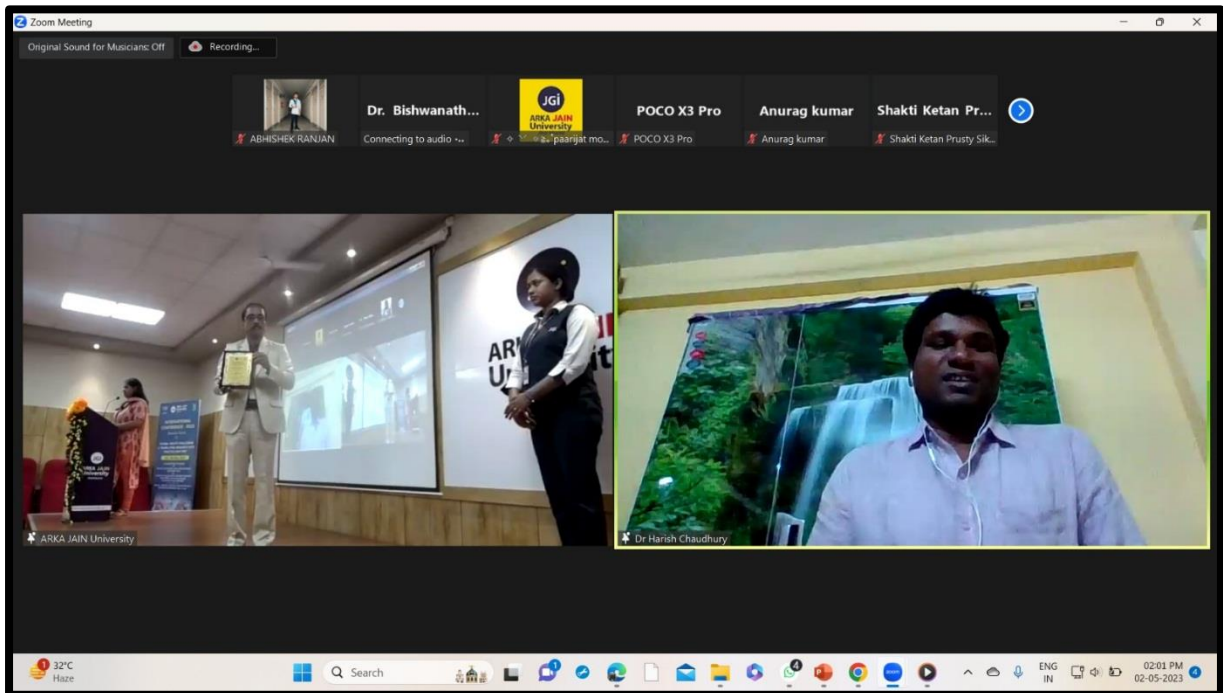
Zoom Meeting

Original Sound for Musicians: Off

Recording...

ABHISHEK RANJAN

Dr. Bishwanath...

Connecting to audio ...

JGi

ARKA JAIN University

paarijat mo...

POCO X3 Pro

POCO X3 Pro

Anurag kumar

Anurag kumar

Shakti Ketan Pr...

Shakti Ketan Prusty Sik...

ARKA JAIN University

Dr Harish Chaudhury

32°C
Haze

Search

ENG
IN

02:01 PM
02-05-2023